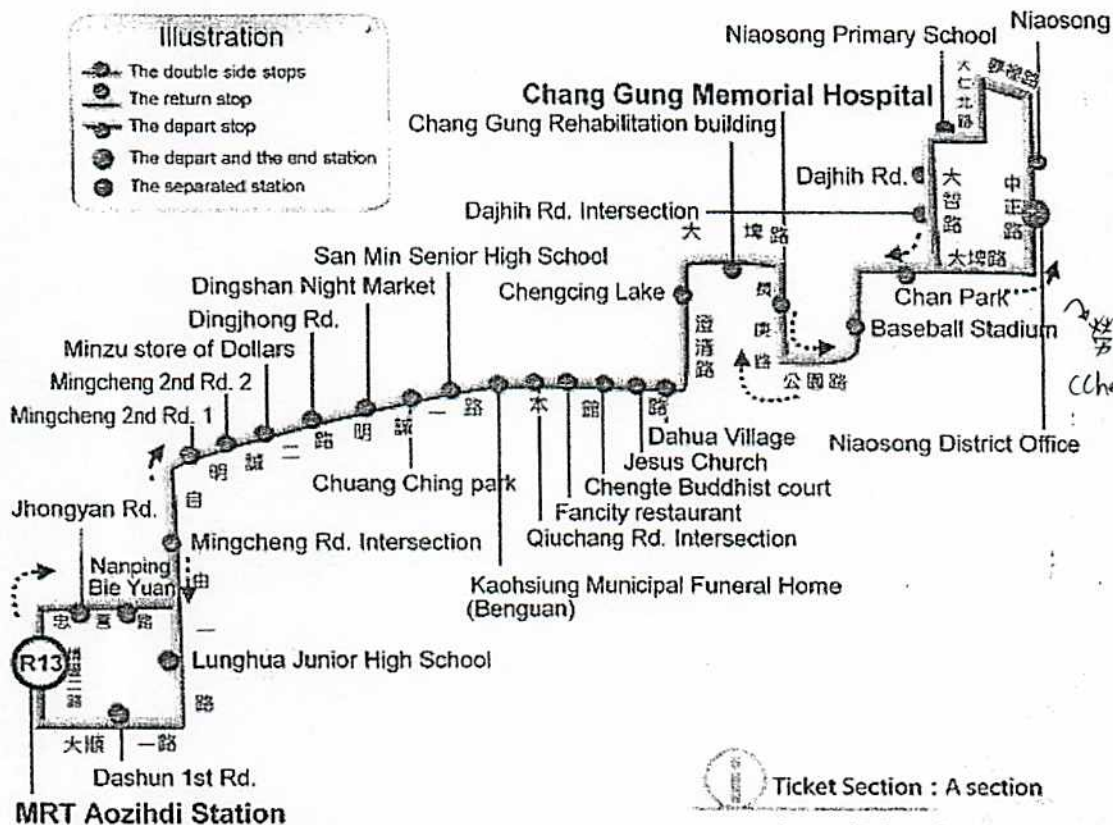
Illustration
The double side stops
The return stop
The depart stop
The depart and the end station
The separated station

Niaosong Primary School
Niaosong
Chang Gung Memorial Hospital
Chang Gung Rehabilitation building
大仁北路
夢裡路
Dajhih Rd.
大智路
中正路
Dajhih Rd. Intersection
大埤路
大埤路
San Min Senior High School
Chengcing Lake
Dingshan Night Market
Chan Park
Baseball Stadium
Dingjhong Rd.
澄清路
鳳農路
公園路
Minzu store of Dollars
Mingcheng 2nd Rd. 2
Mingcheng 2nd Rd. 1
明誠二路
明誠一路
本館路
Dahua Village
Jesus Church
Niaosong District Office
Chuang Ching park
Chengte Buddhist court
Fancity restaurant
Qiuchang Rd. Intersection
自由一路
Jhongyan Rd.
Mingcheng Rd. Intersection
Nanping Bie Yuan
Kaohsiung Municipal Funeral Home (Benguan)
忠言路
R13
博愛三路
Lunghua Junior High School
大順一路
Dashun 1st Rd.
MRT Aozihdi Station
Ticket Section : A section
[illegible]
(Che